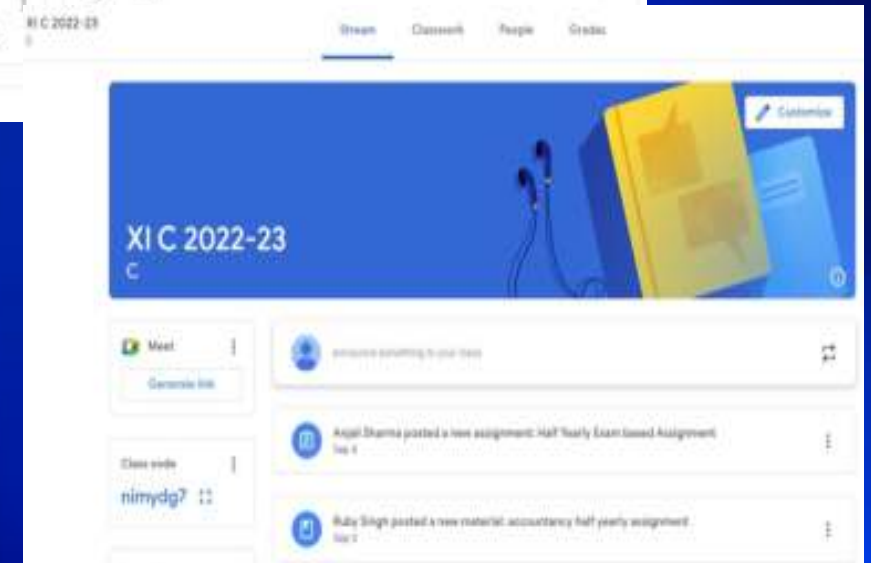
XI C 2022-23
C

Stream Classwork People Grades

Customize

XI C 2022-23
C

Meet
Generate link

Announce something to your class

Class code
nimydg7

Anjali Sharma posted a new assignment: Half Yearly Exam based Assignment
Sep 8

Ruby Singh posted a new material: accountancy half yearly assignment
Sep 8